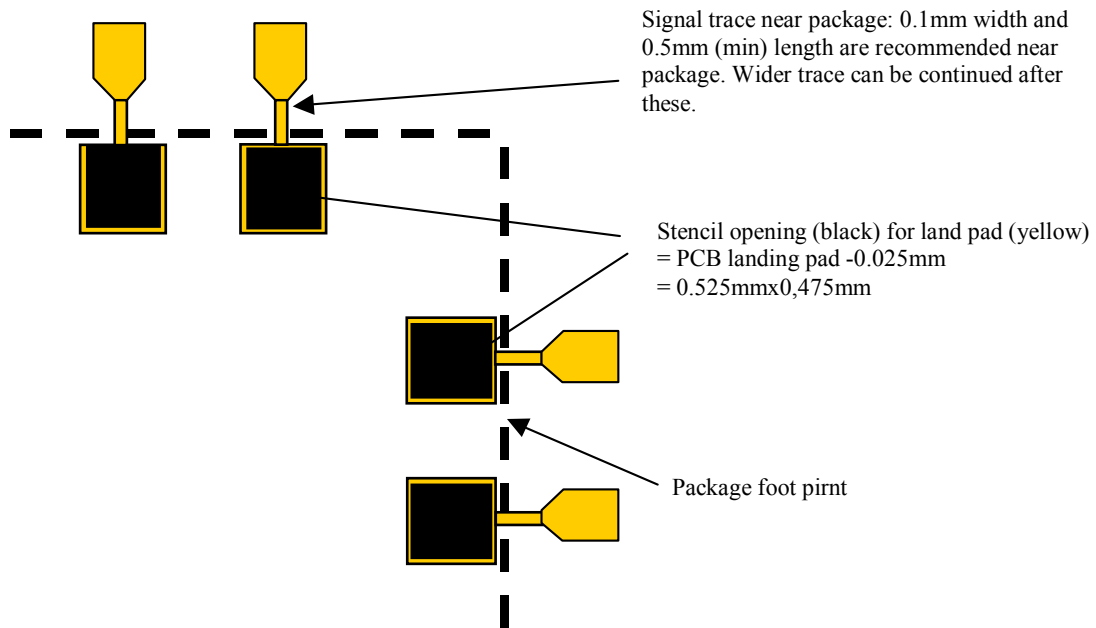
Signal trace near package: 0.1mm width and 0.5mm (min) length are recommended near package. Wider trace can be continued after these.

Stencil opening (black) for land pad (yellow)
= PCB landing pad -0.025mm
= 0.525mmx0,475mm

Package foot pirnt